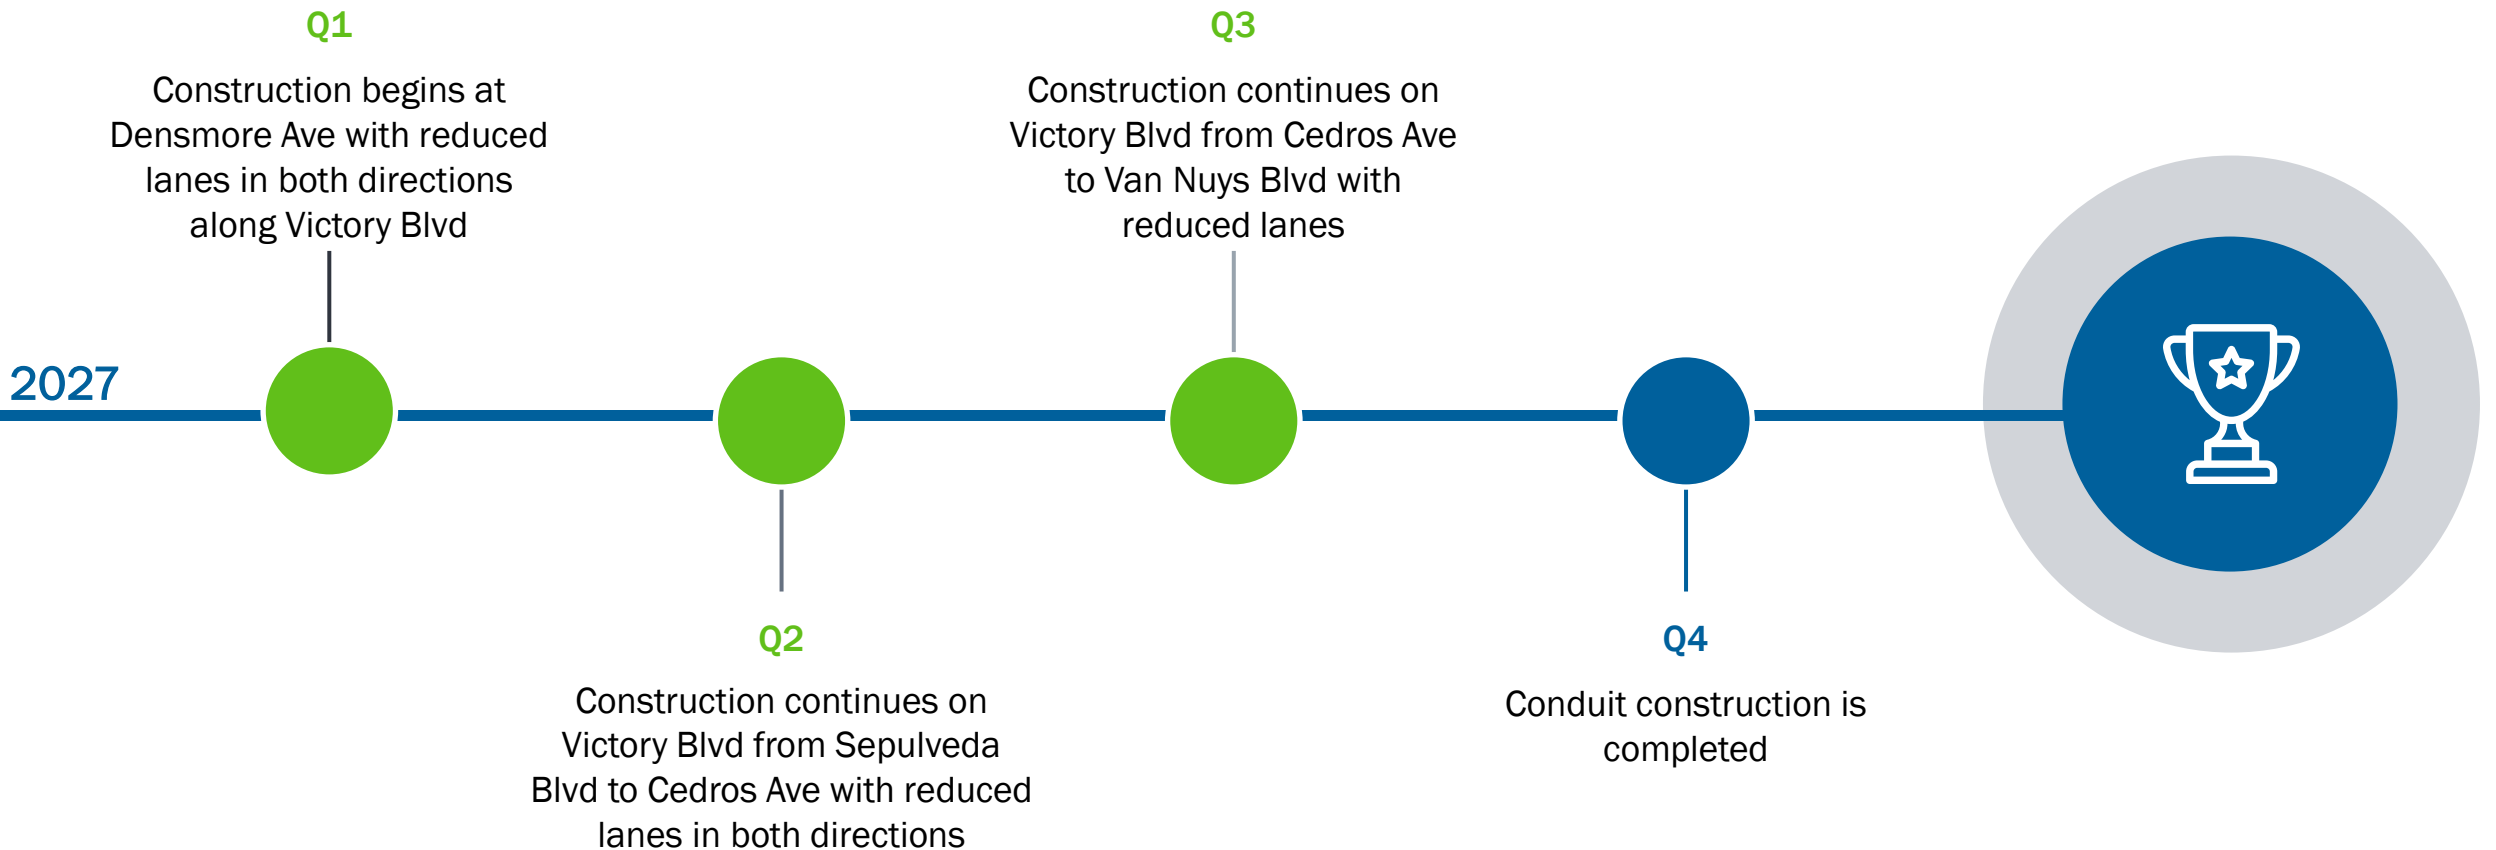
Q1

Construction begins at Densmore Ave with reduced lanes in both directions along Victory Blvd

Q3

Construction continues on Victory Blvd from Cedros Ave to Van Nuys Blvd with reduced lanes

2027

Q2

Construction continues on Victory Blvd from Sepulveda Blvd to Cedros Ave with reduced lanes in both directions

Q4

Conduit construction is completed